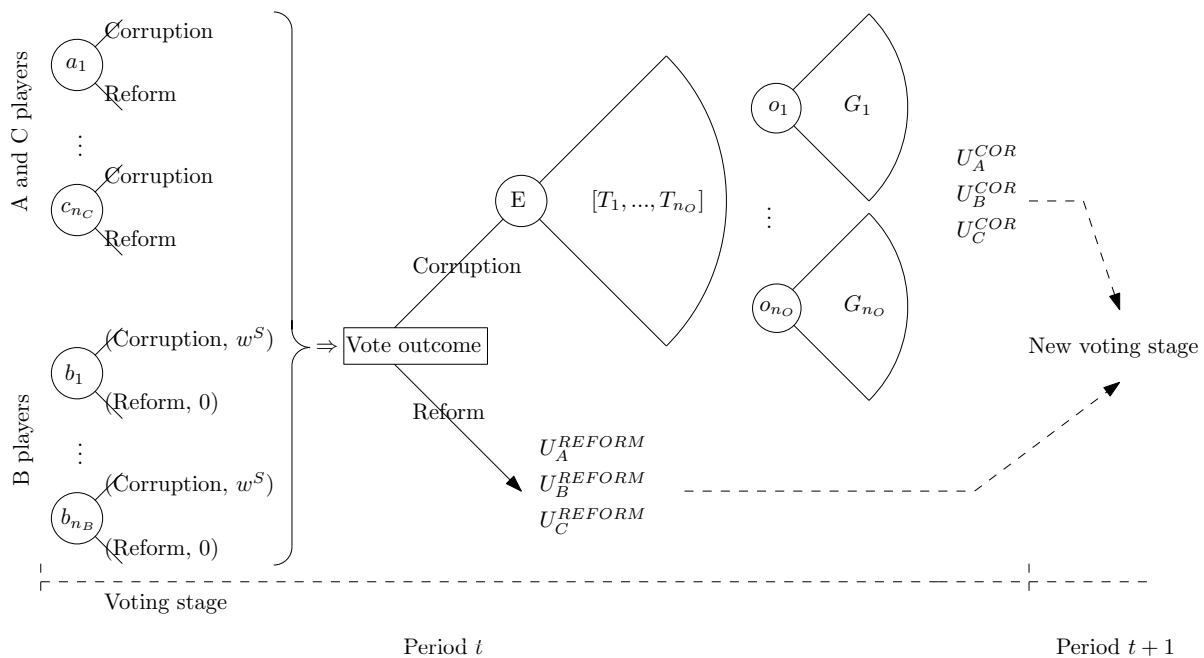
A and C players

$a_1$
Corruption
Reform

$\vdots$

$c_{n_C}$
Corruption
Reform

B players

$b_1$
(Corruption, $w^S$)
(Reform, 0)

$\vdots$

$b_{n_B}$
(Corruption, $w^S$)
(Reform, 0)

$\Rightarrow$ Vote outcome

Corruption

E

$[T_1, ..., T_{n_O}]$

Reform

$U_A^{REFORM}$
$U_B^{REFORM}$
$U_C^{REFORM}$

$o_1$ $G_1$

$\vdots$

$o_{n_O}$ $G_{n_O}$

$U_A^{COR}$
$U_B^{COR}$
$U_C^{COR}$

New voting stage

Voting stage

Period $t$

Period $t+1$